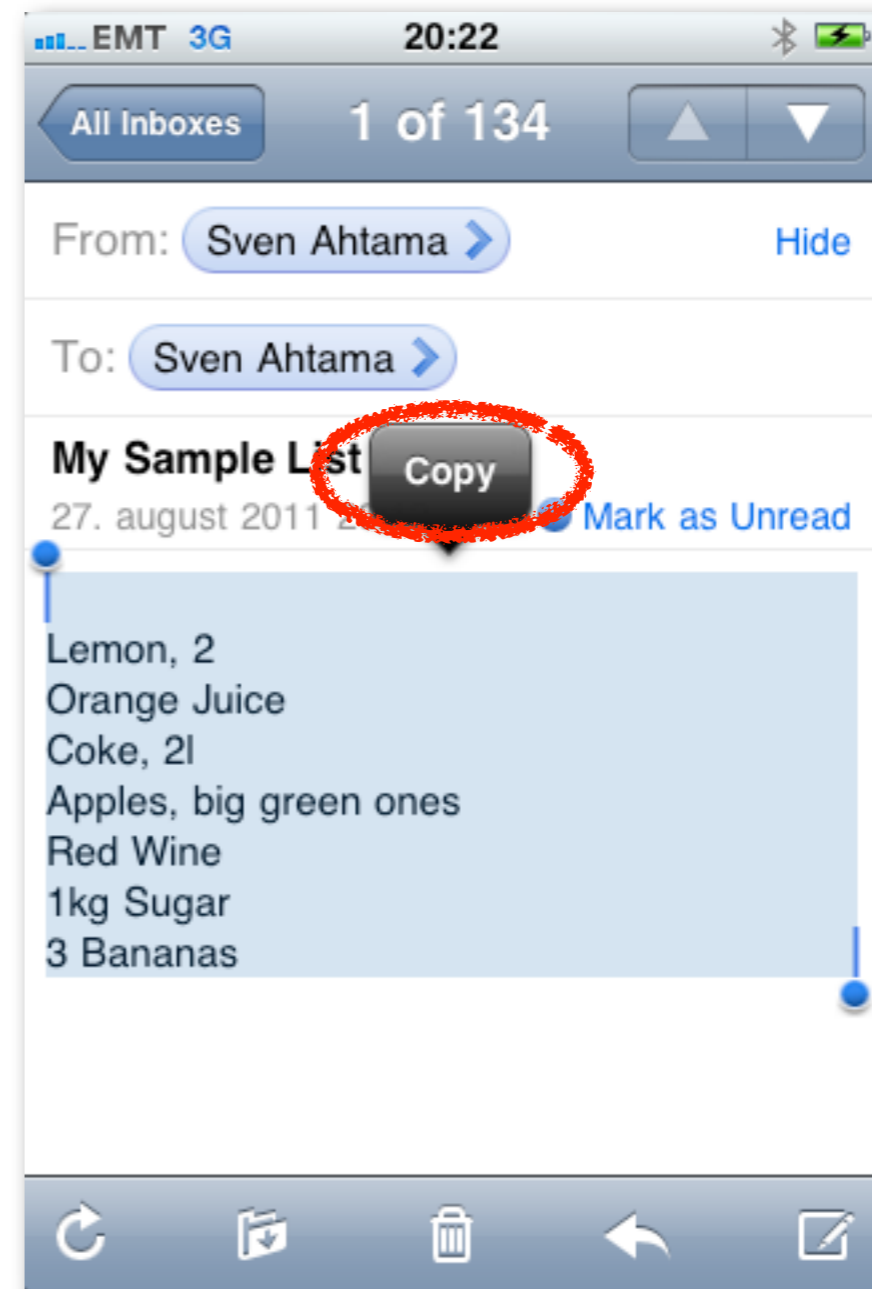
EMT 3G 20:22

All Inboxes 1 of 134

From: Sven Ahtama Hide

To: Sven Ahtama

My Sample List Copy
27. august 2011 2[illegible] Mark as Unread

Lemon, 2
Orange Juice
Coke, 2l
Apples, big green ones
Red Wine
1kg Sugar
3 Bananas